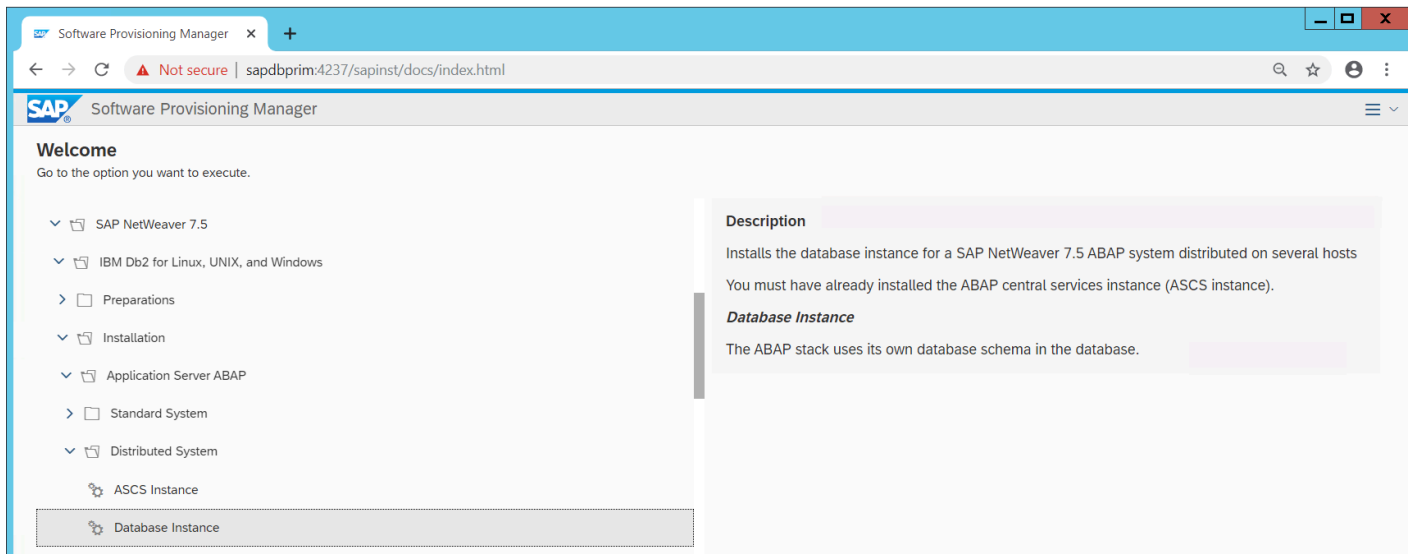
Software Provisioning Manager ×
+
Not secure | sapdbprim:4237/sapinst/docs/index.html
SAP
Software Provisioning Manager

Welcome
Go to the option you want to execute.

SAP NetWeaver 7.5
IBM Db2 for Linux, UNIX, and Windows
Preparations
Installation
Application Server ABAP
Standard System
Distributed System
ASCS Instance
Database Instance

Description
Installs the database instance for a SAP NetWeaver 7.5 ABAP system distributed on several hosts
You must have already installed the ABAP central services instance (ASCS instance).
Database Instance
The ABAP stack uses its own database schema in the database.